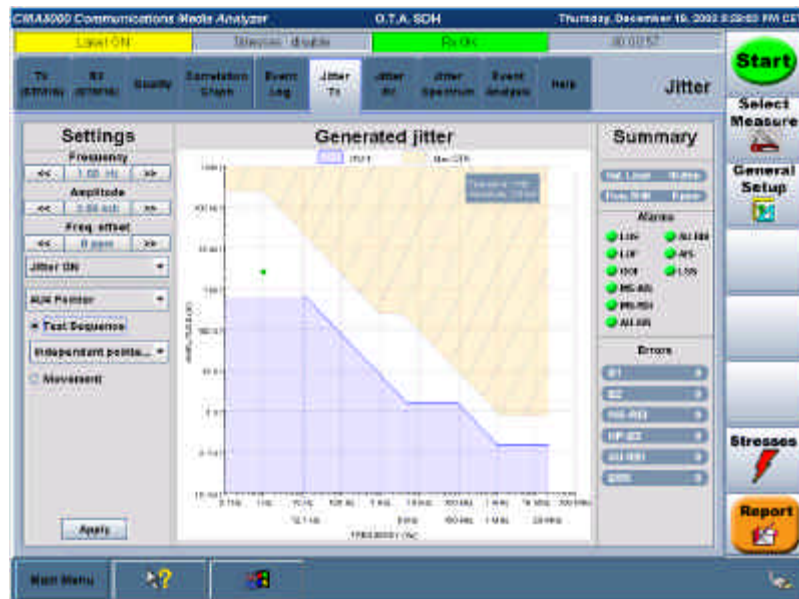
CMA5000 Communications Media Analyzer O.T.A. SDH Thursday, December 19, 2002 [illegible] PM CET

Laser ON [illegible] Rx Ok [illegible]

Tx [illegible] Rx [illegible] Quality Correlation Graph Event Log Jitter Tx Jitter Rx Jitter Spectrum Event Analysis Help Jitter

Start

Select Measure

General Setup

Settings

Frequency

<< 1.00 Hz >>

Amplitude

<< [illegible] >>

Freq. offset

<< 0 ppm >>

Jitter ON

AU4 Pointer

Test Sequence

Independent pointe...

Movement

Apply

Generated jitter

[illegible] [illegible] Max GTR

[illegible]

Summary

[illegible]

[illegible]

Alarms

LOS AU-AIS

LOF AIS

OOF LSS

MS-AIS

MS-RDI

AU-AIS

Errors

B1 0

B2 0

MS-REI 0

HP-B3 0

AU-REI 0

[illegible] 0

Stresses

Report

Main Menu